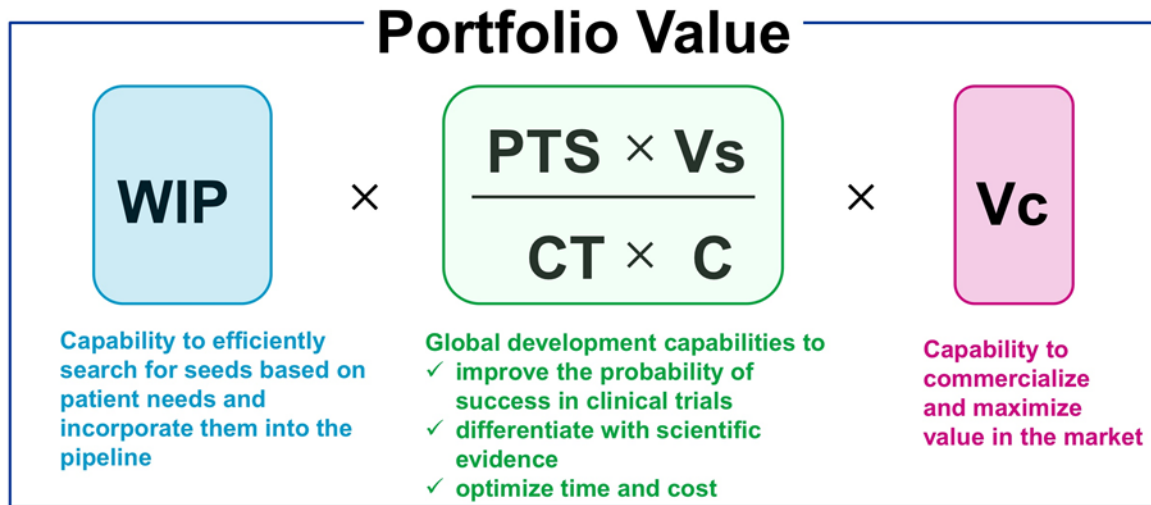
Portfolio Value

WIP × $\frac{\text{PTS} \times \text{Vs}}{\text{CT} \times \text{C}}$ × Vc

Capability to efficiently search for seeds based on patient needs and incorporate them into the pipeline

Global development capabilities to
✓ improve the probability of success in clinical trials
✓ differentiate with scientific evidence
✓ optimize time and cost

Capability to commercialize and maximize value in the market